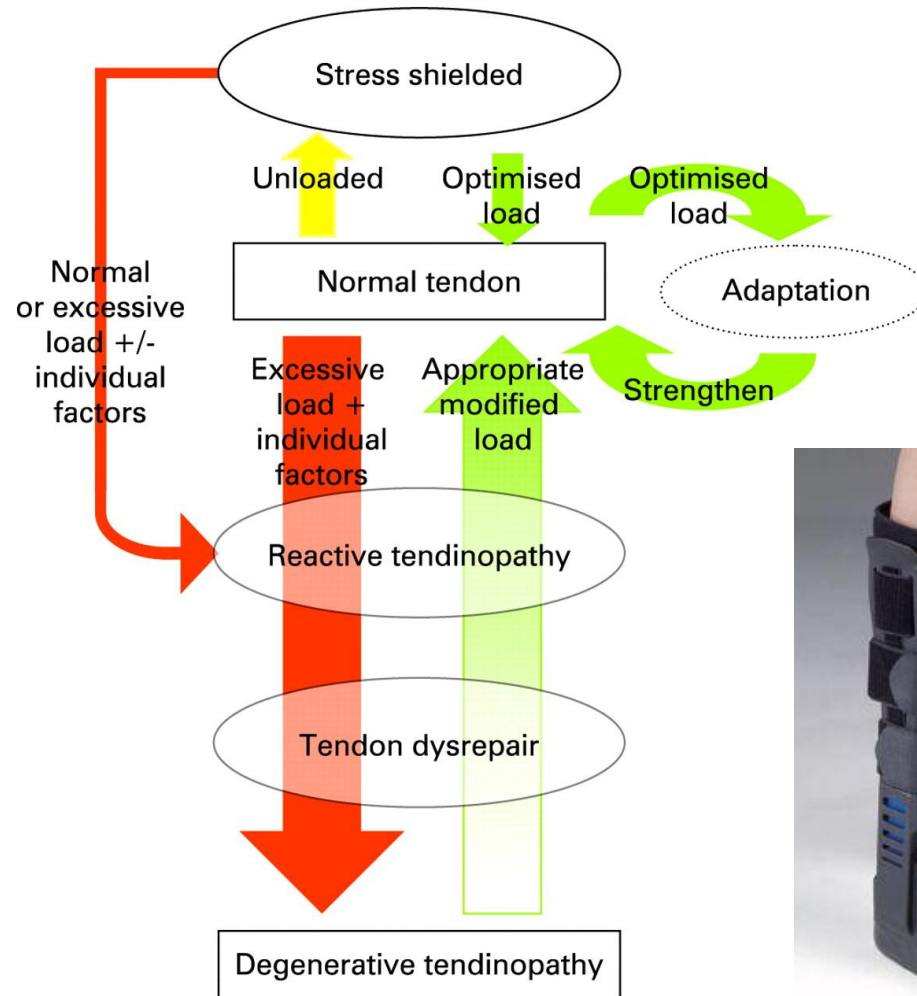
Stress shielded

Unloaded

Optimised load

Optimised load

Normal or excessive load +/- individual factors

Normal tendon

Adaptation

Excessive load + individual factors

Appropriate modified load

Strengthen

Reactive tendinopathy

Tendon dysrepair

Degenerative tendinopathy